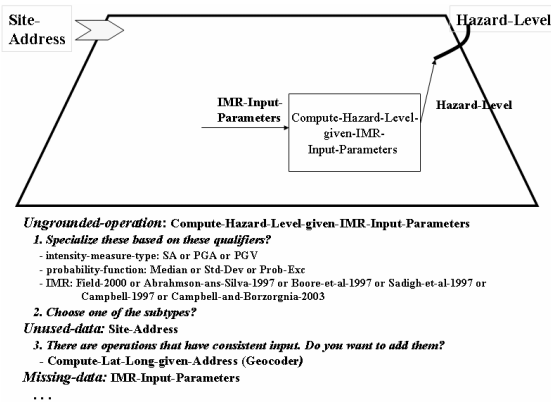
Site-Address

Hazard-Level

IMR-Input-Parameters

Compute-Hazard-Level-given-IMR-Input-Parameters

Hazard-Level

*Ungrounded-operation:* **Compute-Hazard-Level-given-IMR-Input-Parameters**

*1. Specialize these based on these qualifiers?*

- intensity-measure-type: SA or PGA or PGV
- probability-function: Median or Std-Dev or Prob-Exc
- IMR: Field-2000 or Abrahmson-ans-Silva-1997 or Boore-et-al-1997 or Sadigh-et-al-1997 or Campbell-1997 or Campbell-and-Borzorgnia-2003

*2. Choose one of the subtypes?*

*Unused-data:* **Site-Address**

*3. There are operations that have consistent input. Do you want to add them?*

- **Compute-Lat-Long-given-Address (Geocoder)**

*Missing-data:* **IMR-Input-Parameters**

. . .